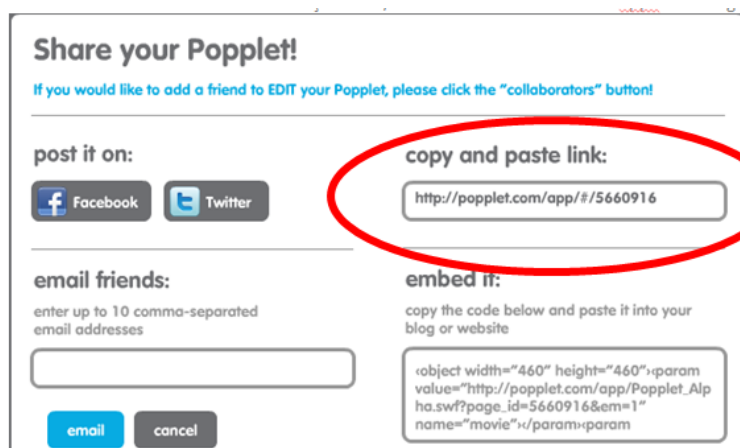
Share your Popplet!

If you would like to add a friend to EDIT your Popplet, please click the "collaborators" button!

post it on:

Facebook

Twitter

copy and paste link:

http://popplet.com/app/#/5660916

email friends:

enter up to 10 comma-separated email addresses

embed it:

copy the code below and paste it into your blog or website

<object width="460" height="460"><param value="http://popplet.com/app/Popplet_Alpha.swf?page_id=5660916&em=1" name="movie"></param><param

email

cancel